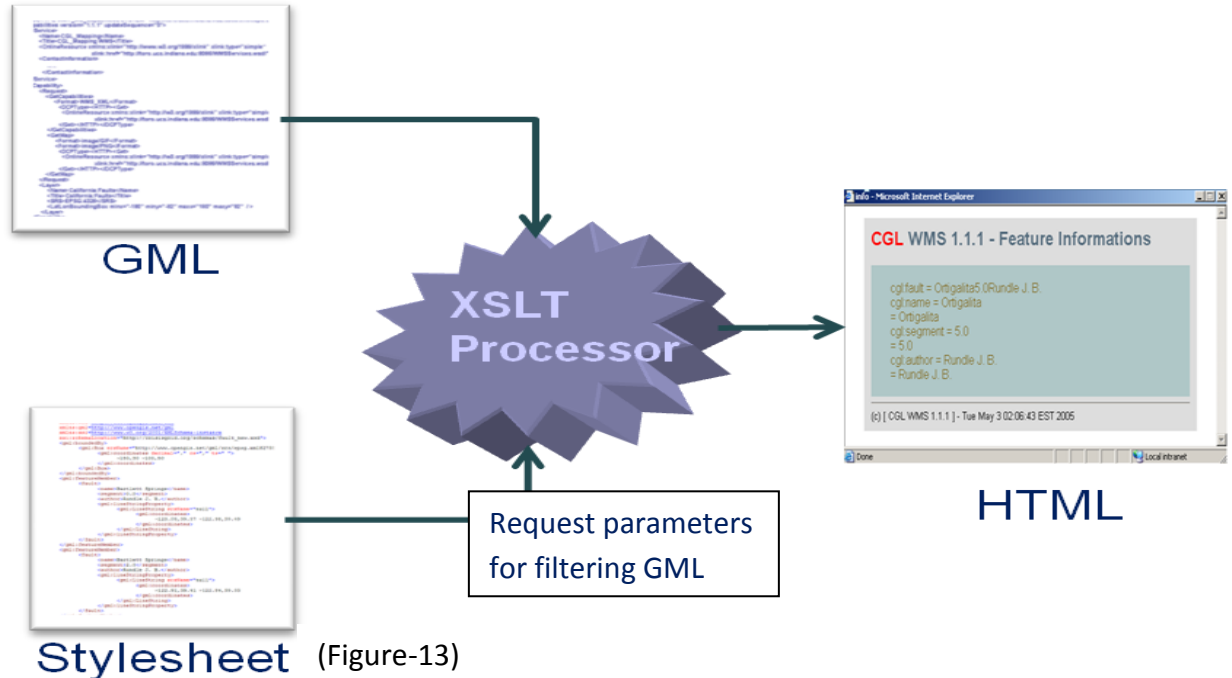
GML

XSLT Processor

info - Microsoft Internet Explorer

CGL WMS 1.1.1 - Feature Informations

cgl:fault = Ortigalita5.0Rundle J. B.
cgl:name = Ortigalita
= Ortigalita
cgl:segment = 5.0
= 5.0
cgl:author = Rundle J. B.
= Rundle J. B.

(c) [ CGL WMS 1.1.1 ] - Tue May 3 02:06:43 EST 2005

Done

Local intranet

HTML

Request parameters for filtering GML

Stylesheet (Figure-13)